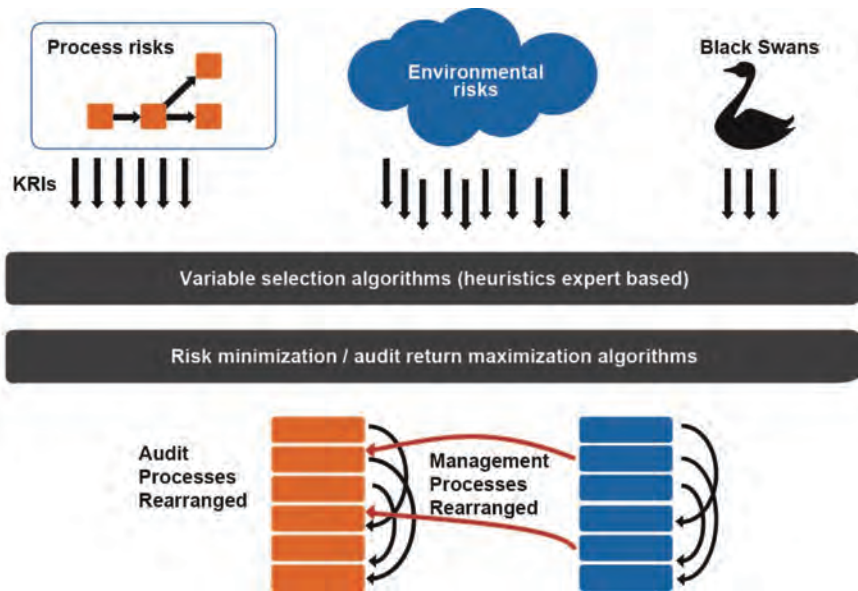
Process risks

Environmental risks

Black Swans

KRIs

Variable selection algorithms (heuristics expert based)

Risk minimization / audit return maximization algorithms

Audit Processes Rearranged

Management Processes Rearranged